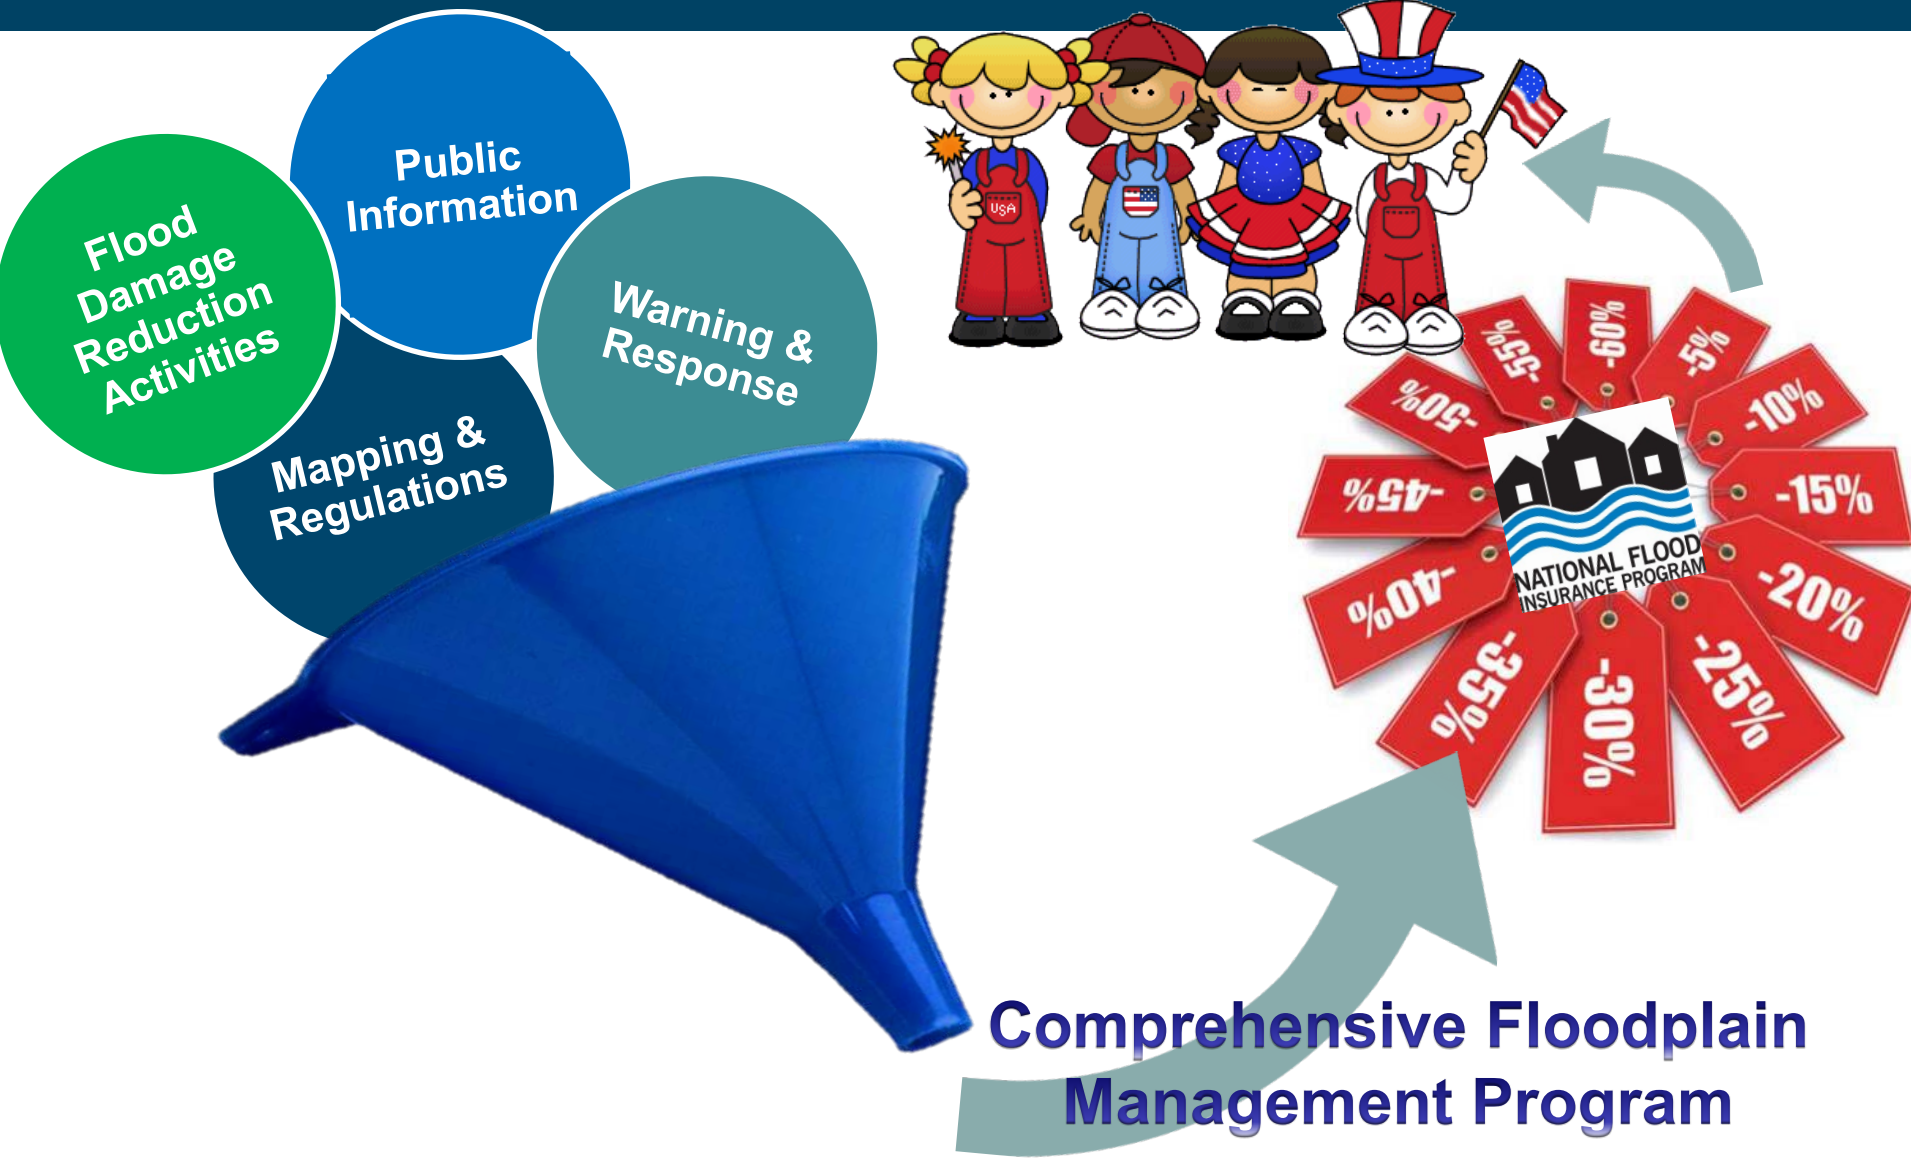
Public Information

Flood Damage Reduction Activities

Warning & Response

Mapping & Regulations

USA

-5%
-10%
-15%
-20%
-25%
-30%
-35%
-40%
-45%
-50%
-55%
-60%

NATIONAL FLOOD INSURANCE PROGRAM

Comprehensive Floodplain Management Program